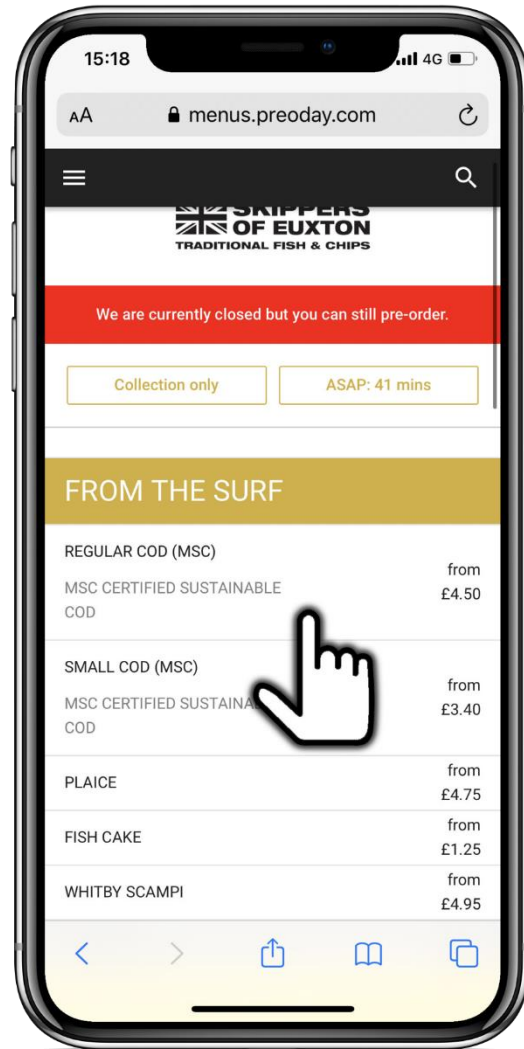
15:18

4G

AA menus.preoday.com

SKIPPERS OF EUXTON
TRADITIONAL FISH & CHIPS

We are currently closed but you can still pre-order.

Collection only

ASAP: 41 mins

FROM THE SURF

REGULAR COD (MSC)

MSC CERTIFIED SUSTAINABLE COD

from £4.50

SMALL COD (MSC)

MSC CERTIFIED SUSTAINA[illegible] COD

from £3.40

PLAICE

from £4.75

FISH CAKE

from £1.25

WHITBY SCAMPI

from £4.95